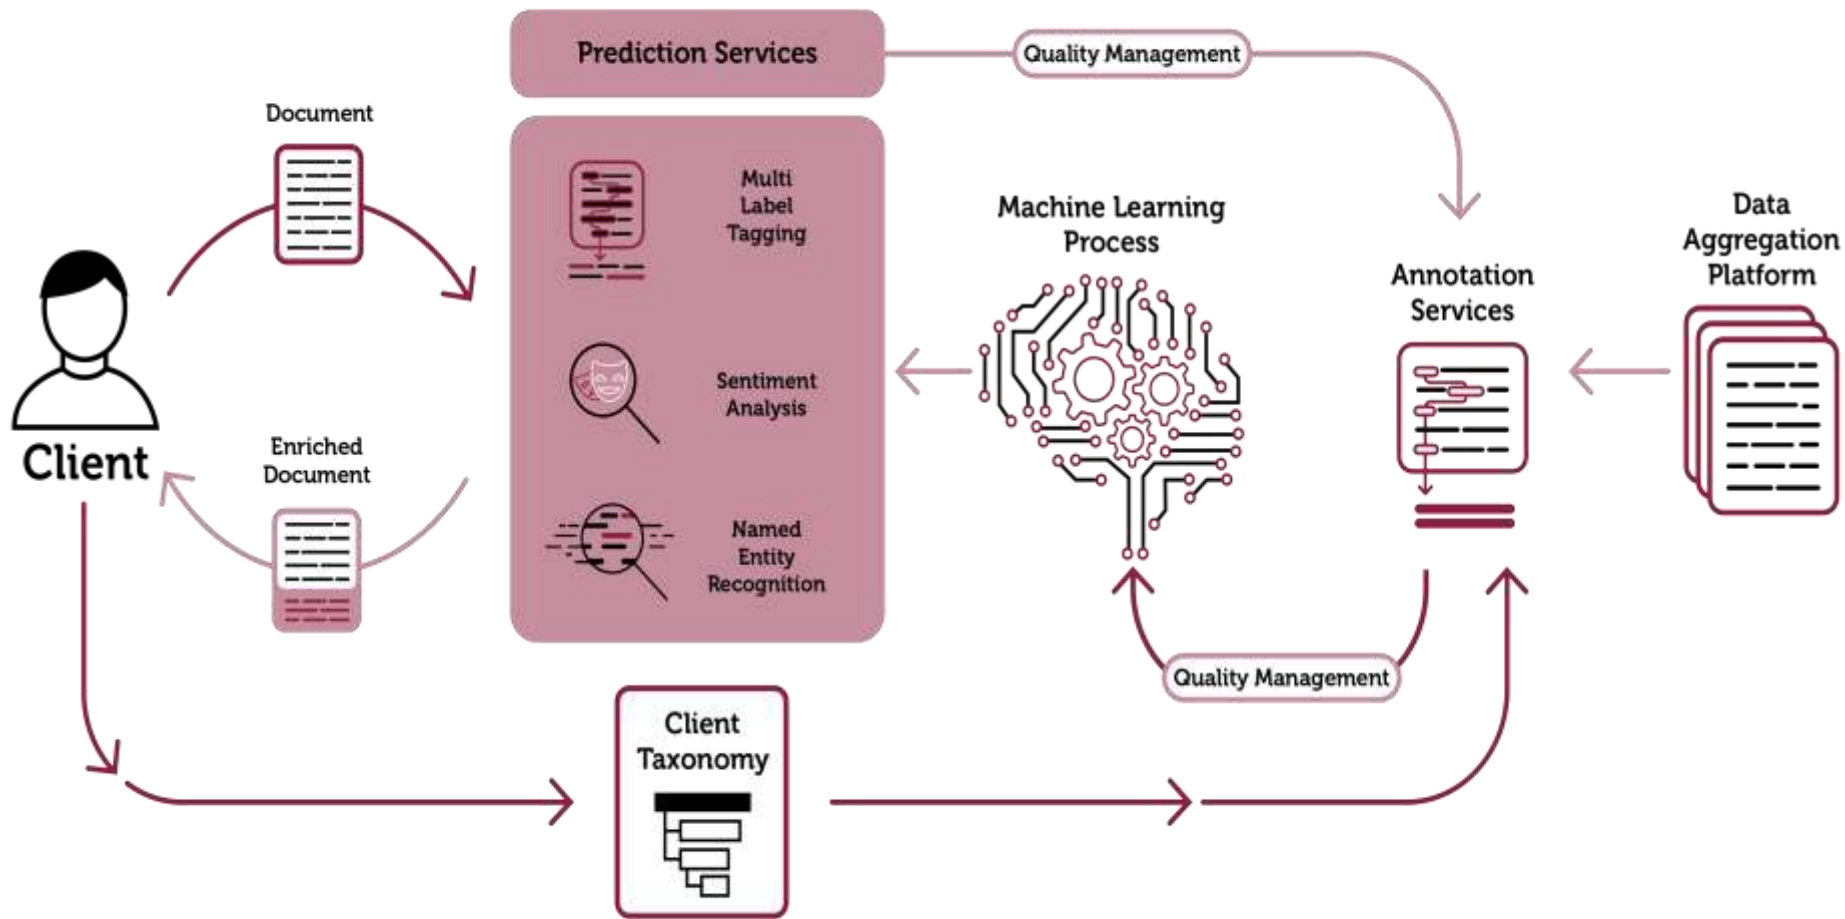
Prediction Services

Quality Management

Document

Multi Label Tagging

Sentiment Analysis

Named Entity Recognition

Machine Learning Process

Annotation Services

Data Aggregation Platform

Client

Enriched Document

Quality Management

Client Taxonomy